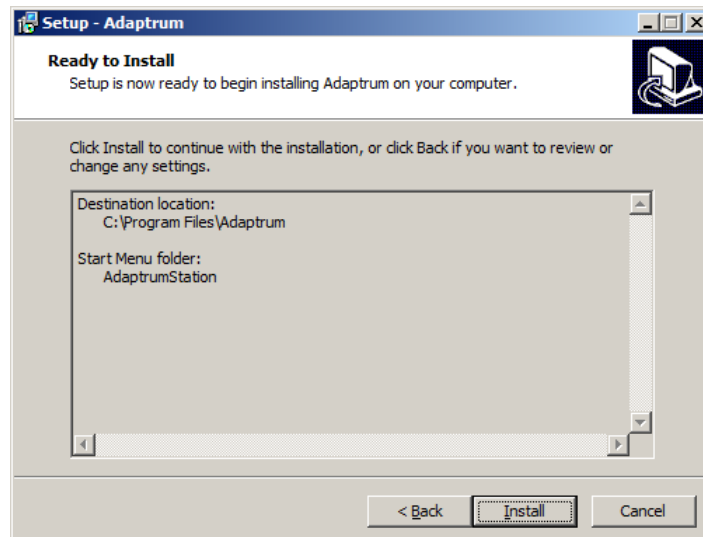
Setup - Adaptrum

Ready to Install
Setup is now ready to begin installing Adaptrum on your computer.

Click Install to continue with the installation, or click Back if you want to review or change any settings.

Destination location:
C:\Program Files\Adaptrum

Start Menu folder:
AdaptrumStation

< Back
Install
Cancel